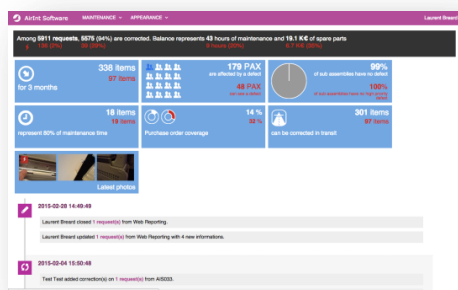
AirInt Software MAINTENANCE APPEARANCE Laurent Breard

Among 5911 requests, 5575 (94%) are corrected. Balance represents 43 hours of maintenance and 19.1 K€ of spare parts
5 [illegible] 336 (6%) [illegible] 9 hours (59%) -9.7 K€ (59%)

338 items
87 items
for 3 months

179 PAX
are affected by a defect
48 PAX
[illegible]

99%
of sub assemblies have no defect
100%
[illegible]

18 items
18 items
represent 80% of maintenance time

14 %
38 %
Purchase order coverage

301 items
87 items
can be corrected in transit

Latest photos

2015-02-28 14:49:49

Laurent Breard closed 1 request(s) from Web Reporting.

Laurent Breard updated 1 request(s) from Web Reporting with 4 new informations.

2015-02-04 15:50:48

Test Test added correction(s) on 1 request(s) from AIS033.